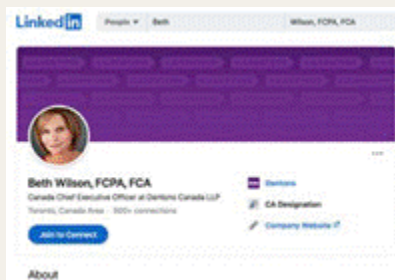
LinkedIn People ▾ Beth Wilson, FCPA, FCA

Beth Wilson, FCPA, FCA
Canada Chief Executive Officer at Dentons Canada LLP
Toronto, Canada Area · 500+ connections

Join to Connect

Dentons
CA Designation
Company Website

About